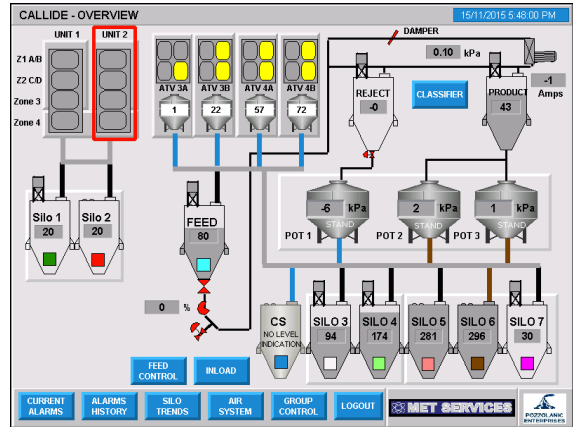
CALLIDE - OVERVIEW

15/11/2015 5:48:00 PM

UNIT 1

UNIT 2

Z1 A/B

Z2 C/D

Zone 3

Zone 4

ATV 3A

1

ATV 3B

22

ATV 4A

57

ATV 4B

72

DAMPER

0.10 kPa

REJECT

-0

CLASSIFIER

PRODUCT

43

-1

Amps

Silo 1

20

Silo 2

20

FEED

80

-6 kPa

STAND

2 kPa

STAND

1 kPa

STAND

POT 1

POT 2

POT 3

0 %

CS

NO LEVEL INDICATION

SILO 3

94

SILO 4

174

SILO 5

281

SILO 6

296

SILO 7

30

FEED CONTROL

INLOAD

CURRENT ALARMS

ALARMS HISTORY

SILO TRENDS

AIR SYSTEM

GROUP CONTROL

LOGOUT

MET SERVICES

POZZOLANIC ENTERPRISES